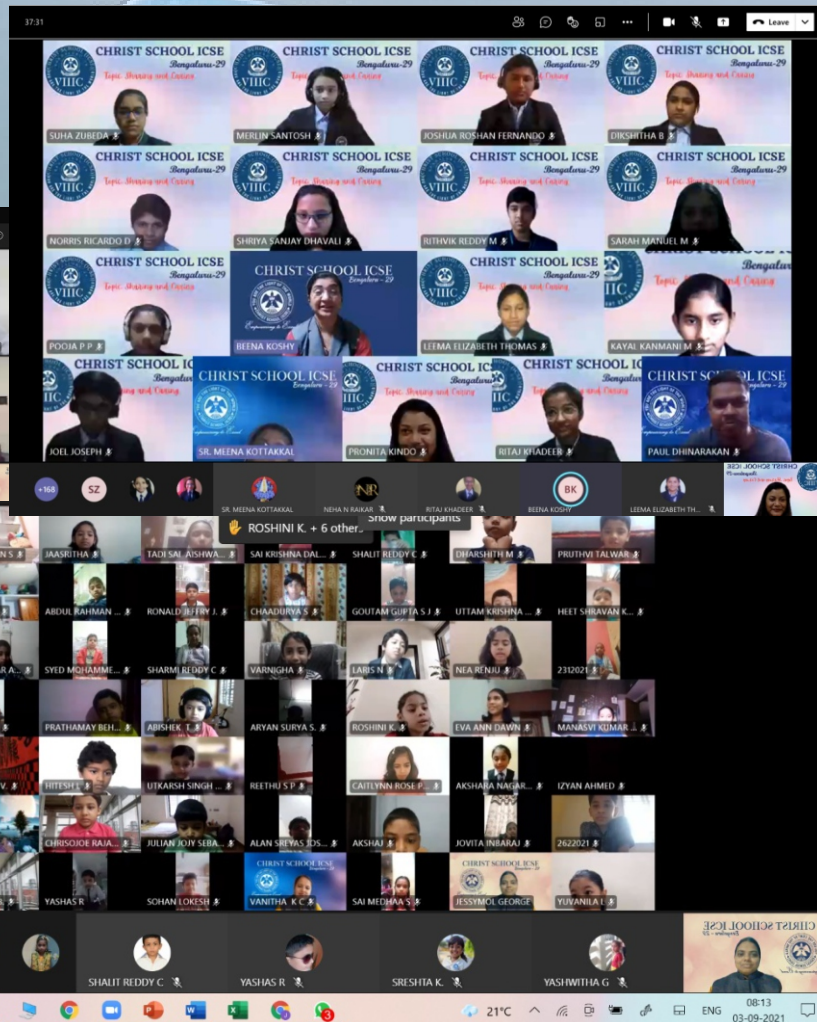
37:31

Leave

CHRIST SCHOOL ICSE Bengaluru-29 Topic: Sharing and Caring VIIIC

SUHA ZUBEDA

CHRIST SCHOOL ICSE Bengaluru-29 Topic: Sharing and Caring

MERLIN SANTOSH

CHRIST SCHOOL ICSE Bengaluru-29 Topic: Sharing and Caring VIIIC

JOSHUA ROSHAN FERNANDO

CHRIST SCHOOL ICSE Bengaluru-29 Topic: Sharing and Caring VIIIC

DIKSHITHA B

CHRIST SCHOOL ICSE Bengaluru-29 Topic: Sharing and Caring VIIIC

NORRIS RICARDO D

CHRIST SCHOOL ICSE Bengaluru-29 Topic: Sharing and Caring VIIIC

SHRIYA SANJAY DHAVALI

CHRIST SCHOOL ICSE Bengaluru-29 Topic: Sharing and Caring VIIIC

RITHVIK REDDY M

CHRIST SCHOOL ICSE Bengaluru-29 Topic: Sharing and Caring VIIIC

SARAH MANUEL M

CHRIST SCHOOL ICSE Bengaluru-29 Topic: Sharing and Caring VIIIC

POOJA P P

CHRIST SCHOOL ICSE Bengaluru - 29 Empowering to Excel

BEENA KOSHY

CHRIST SCHOOL ICSE Bengaluru-29 Topic: Sharing and Caring VIIIC

LEEMA ELIZABETH THOMAS

CHRIST SCHOOL ICSE Bengaluru-29 Topic: Sharing and Caring

KAYAL KANMANI M

CHRIST SCHOOL ICSE Bengaluru-29 Topic: Sharing and Caring

JOEL JOSEPH

CHRIST SCHOOL ICSE Bengaluru - 29 Empowering to Excel

SR. MEENA KOTTAKKAL

CHRIST SCHOOL ICSE Bengaluru-29 Topic: Sharing and Caring

PRONITA KINDO

CHRIST SCHOOL ICSE Bengaluru-29 Topic: Sharing and Caring

RITAJ KHADEER

CHRIST SCHOOL ICSE Bengaluru - 29 Empowering to Excel

PAUL DHINARAKAN

+168 SZ SR. MEENA KOTTAKKAL NEHA N RAIKAR RITAJ KHADEER BK BEENA KOSHY LEEMA ELIZABETH TH...

ROSHINI K. + 6 other... Show participants

N S | JAASRITHA | TADI SAI AISHWA... | SAI KRISHNA DAL... | SHALIT REDDY C | DHARSHITH M | PRUTHVI TALWAR

ABDUL RAHMAN ... | RONALD JEFRY J. | CHAADURYA S | GOUTAM GUPTA S J | UTTAM KRISHNA ... | HEET SHRAVAN K...

R A... | SYED MOHAMME... | SHARMI REDDY C | VARNIGHA | LARIS N | NEA RENJU | 2312021

PRATHAMAY BEH... | ABISHEK | ARYAN SURYA S. | ROSHINI K. | EVA ANN DAWN | MANASVI KUMAR...

V... | HITESH | UTKARSH SINGH ... | REETHU S P | CAITLYNN ROSE P... | AKSHARA NAGAR... | IZYAN AHMED

CHRISOJOE RAJA... | JULIAN JOJY SEBA... | ALAN SREYAS JOS... | AKSHAJ | JOVITA INBARAJ | 2622021

YASHAS R | SOHAN LOKESH | CHRIST SCHOOL ICSE VANITHA K C | SAI MEDHAA S | CHRIST SCHOOL ICSE JESSYMOL GEORGE | YUVANILA

SHALIT REDDY C | YASHAS R | SRESHTA K. | YASHWITHA G | CHRIST SCHOOL ICSE

21°C ENG 08:13 03-09-2021